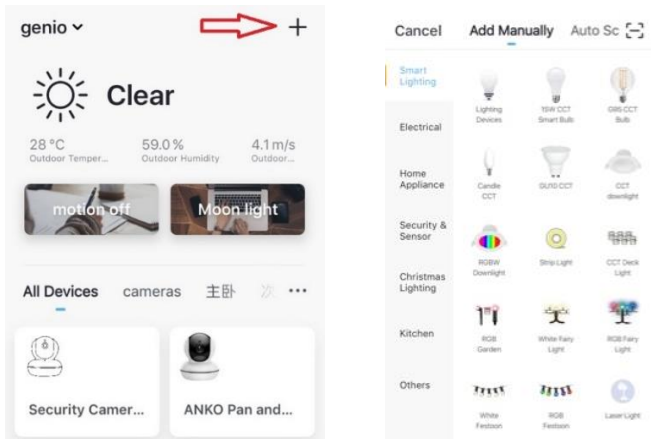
genio ˅ +

Clear

28 °C
Outdoor Temper...

59.0 %
Outdoor Humidity

4.1 m/s
Outdoor...

motion off

Moon light

All Devices cameras 主卧 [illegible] ···

Security Camer...

ANKO Pan and...

Cancel Add Manually Auto Sc

Smart Lighting

Electrical

Home Appliance

Security & Sensor

Christmas Lighting

Kitchen

Others

Lighting Devices

15W CCT Smart Bulb

G95 CCT Bulb

Candle CCT

GU10 CCT

CCT downlight

RGBW Downlight

Strip Light

CCT Deck Light

RGB Garden

White Fairy Light

RGB Fairy Light

White Festoon

RGB Festoon

Laser Light